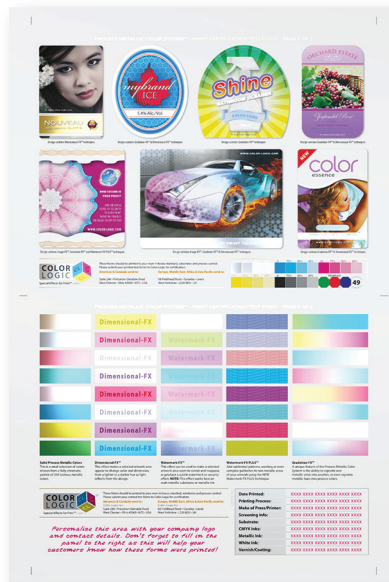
NOUVEAU

Shine

mybrand ICE

Vineyard Rose

color essence

Dimensional-FX
Dimensional-FX
Dimensional-FX
Dimensional-FX
Dimensional-FX
Dimensional-FX
Dimensional-FX
Dimensional-FX

Watermark-FX
Watermark-FX
Watermark-FX
Watermark-FX
Watermark-FX

COLOR LOGIC

49

| Date Printed: | XXXX XXXX XXXX XXXX XXXX |
|---|---|
| Printing Process: | XXXX XXXX XXXX XXXX XXXX |
| Make of Press/Printer: | XXXX XXXX XXXX XXXX XXXX |
| Screening Info: | XXXX XXXX XXXX XXXX XXXX |
| Substrate: | XXXX XXXX XXXX XXXX XXXX |
| CMYK Inks: | XXXX XXXX XXXX XXXX XXXX |
| Metallic Ink: | XXXX XXXX XXXX XXXX XXXX |
| White Ink: | XXXX XXXX XXXX XXXX XXXX |
| Varnish/Coating: | XXXX XXXX XXXX XXXX XXXX |

Personalize this area with your company logo and contact details. Don't forget to fill in the panel to the right so that all will help your customers know how these forms were printed!